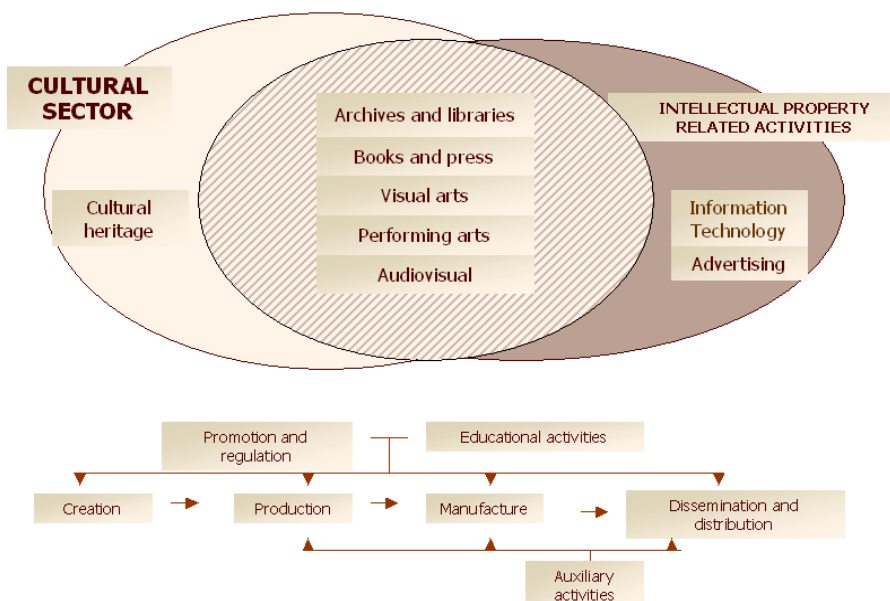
CULTURAL SECTOR

Archives and libraries

Books and press

Visual arts

Performing arts

Audiovisual

INTELLECTUAL PROPERTY RELATED ACTIVITIES

Cultural heritage

Information Technology

Advertising

Promotion and regulation

Educational activities

Creation

Production

Manufacture

Dissemination and distribution

Auxiliary activities